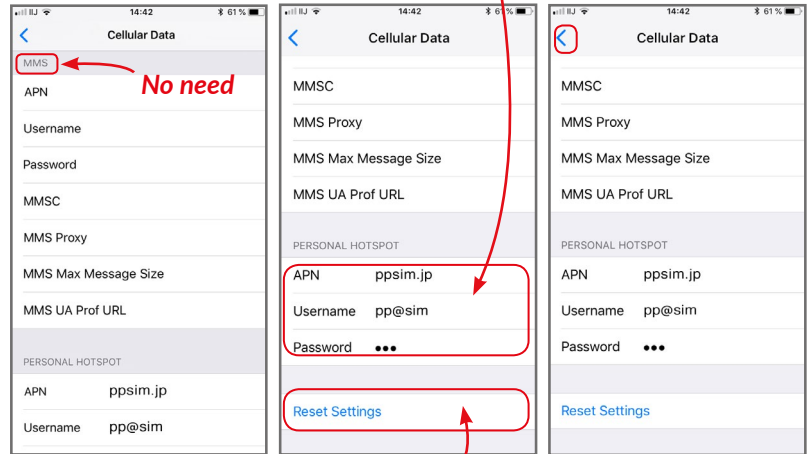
IIJ 14:42 61 %
Cellular Data
MMS
No need
APN
Username
Password
MMSC
MMS Proxy
MMS Max Message Size
MMS UA Prof URL
PERSONAL HOTSPOT
APN ppsim.jp
Username pp@sim

IIJ 14:42 61 %
Cellular Data
MMSC
MMS Proxy
MMS Max Message Size
MMS UA Prof URL
PERSONAL HOTSPOT
APN ppsim.jp
Username pp@sim
Password •••
Reset Settings

IIJ 14:42 61 %
Cellular Data
MMSC
MMS Proxy
MMS Max Message Size
MMS UA Prof URL
PERSONAL HOTSPOT
APN ppsim.jp
Username pp@sim
Password •••
Reset Settings